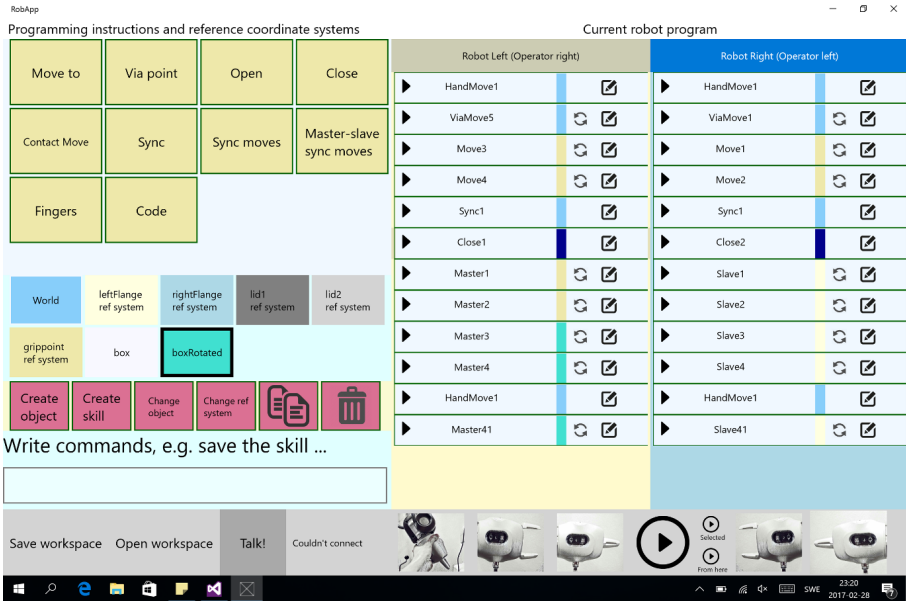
RobApp

Programming instructions and reference coordinate systems

Move to
Via point
Open
Close
Contact Move
Sync
Sync moves
Master-slave sync moves
Fingers
Code

World
leftFlange ref system
rightFlange ref system
lid1 ref system
lid2 ref system
grippoint ref system
box
boxRotated

Create object
Create skill
Change object
Change ref system

Write commands, e.g. save the skill ...

Current robot program

| Robot Left (Operator right) | Robot Right (Operator left) |
|---|---|
| HandMove1 | HandMove1 |
| ViaMove5 | ViaMove1 |
| Move3 | Move1 |
| Move4 | Move2 |
| Sync1 | Sync1 |
| Close1 | Close2 |
| Master1 | Slave1 |
| Master2 | Slave2 |
| Master3 | Slave3 |
| Master4 | Slave4 |
| HandMove1 | HandMove1 |
| Master41 | Slave41 |

Save workspace
Open workspace
Talk!
Couldn't connect
Selected
From here

SWE
23:20
2017-02-28